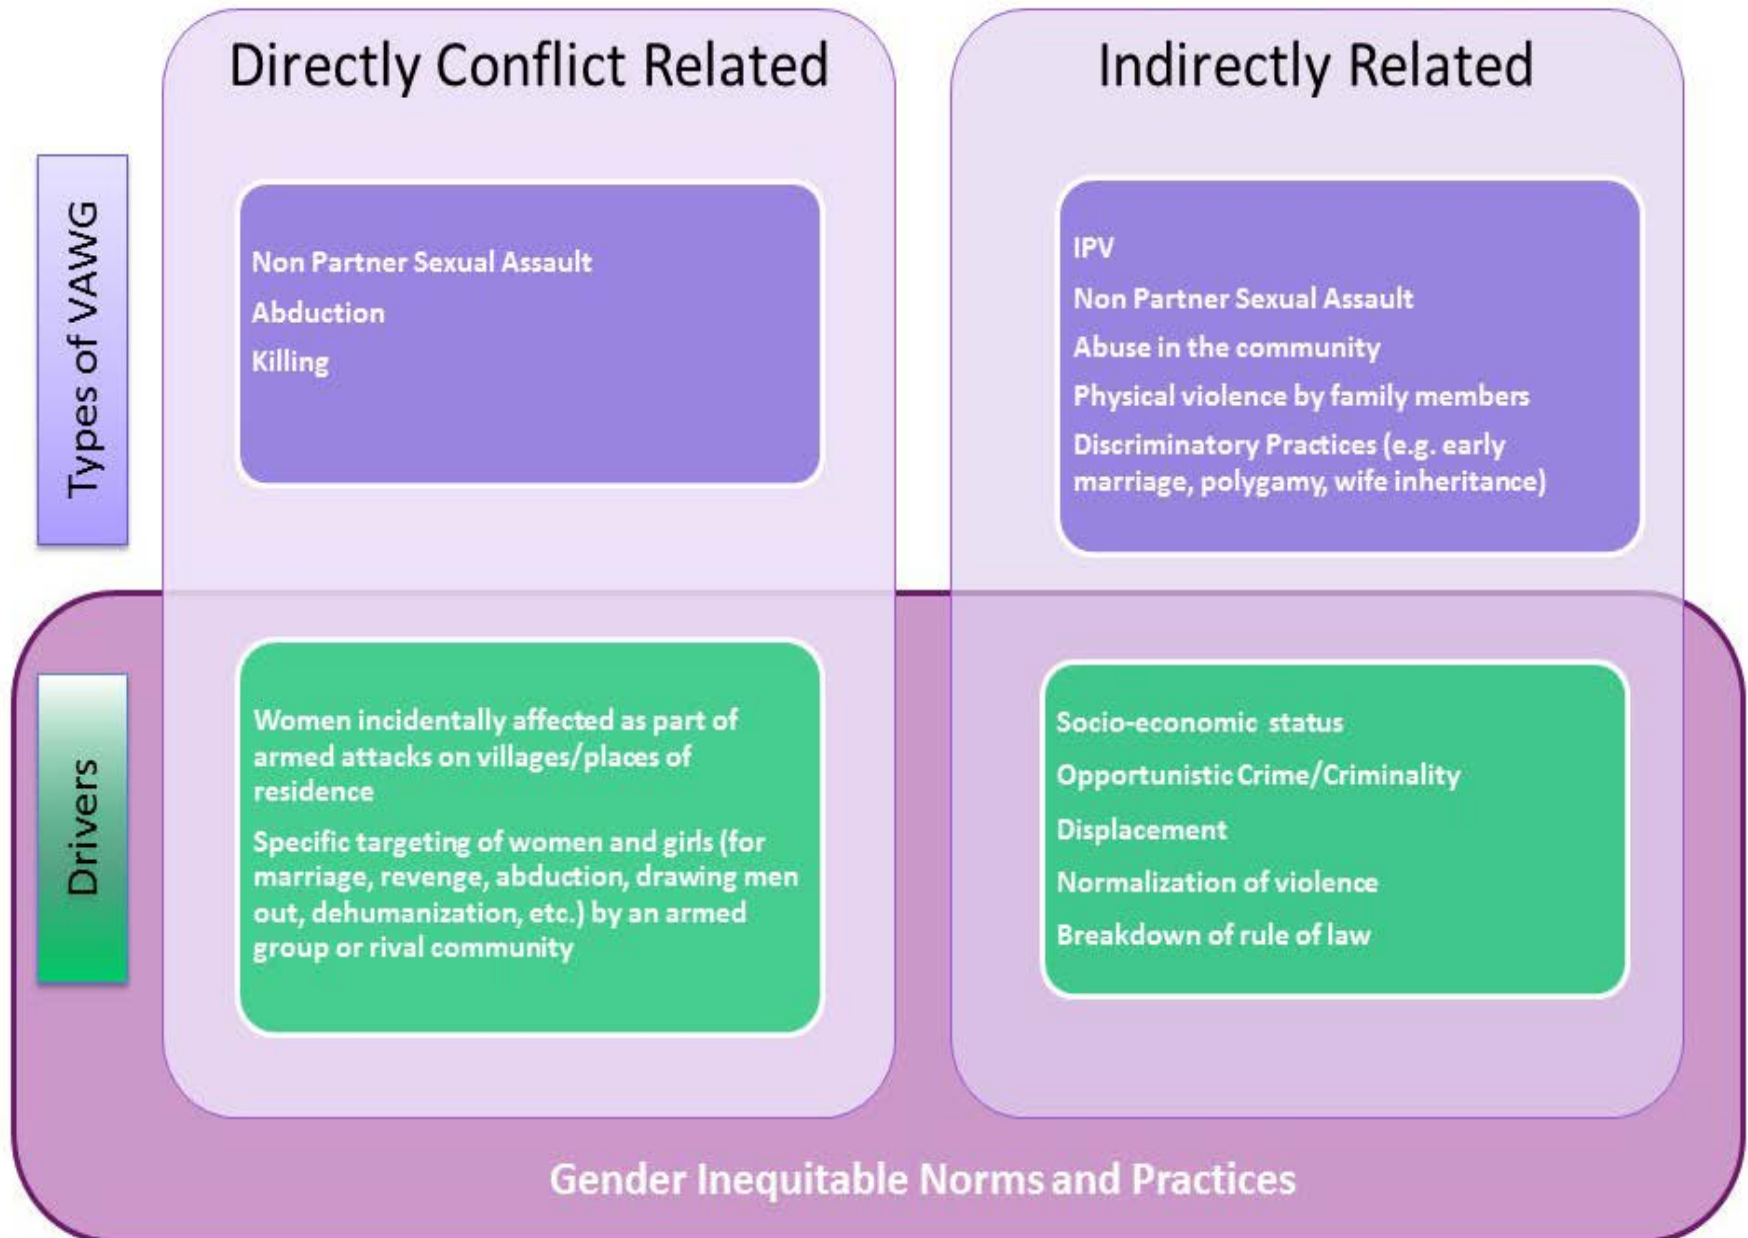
Directly Conflict Related

Indirectly Related

Types of VAWG

Non Partner Sexual Assault

Abduction

Killing

IPV

Non Partner Sexual Assault

Abuse in the community

Physical violence by family members

Discriminatory Practices (e.g. early marriage, polygamy, wife inheritance)

Drivers

Women incidentally affected as part of armed attacks on villages/places of residence

Specific targeting of women and girls (for marriage, revenge, abduction, drawing men out, dehumanization, etc.) by an armed group or rival community

Socio-economic status

Opportunistic Crime/Criminality

Displacement

Normalization of violence

Breakdown of rule of law

Gender Inequitable Norms and Practices